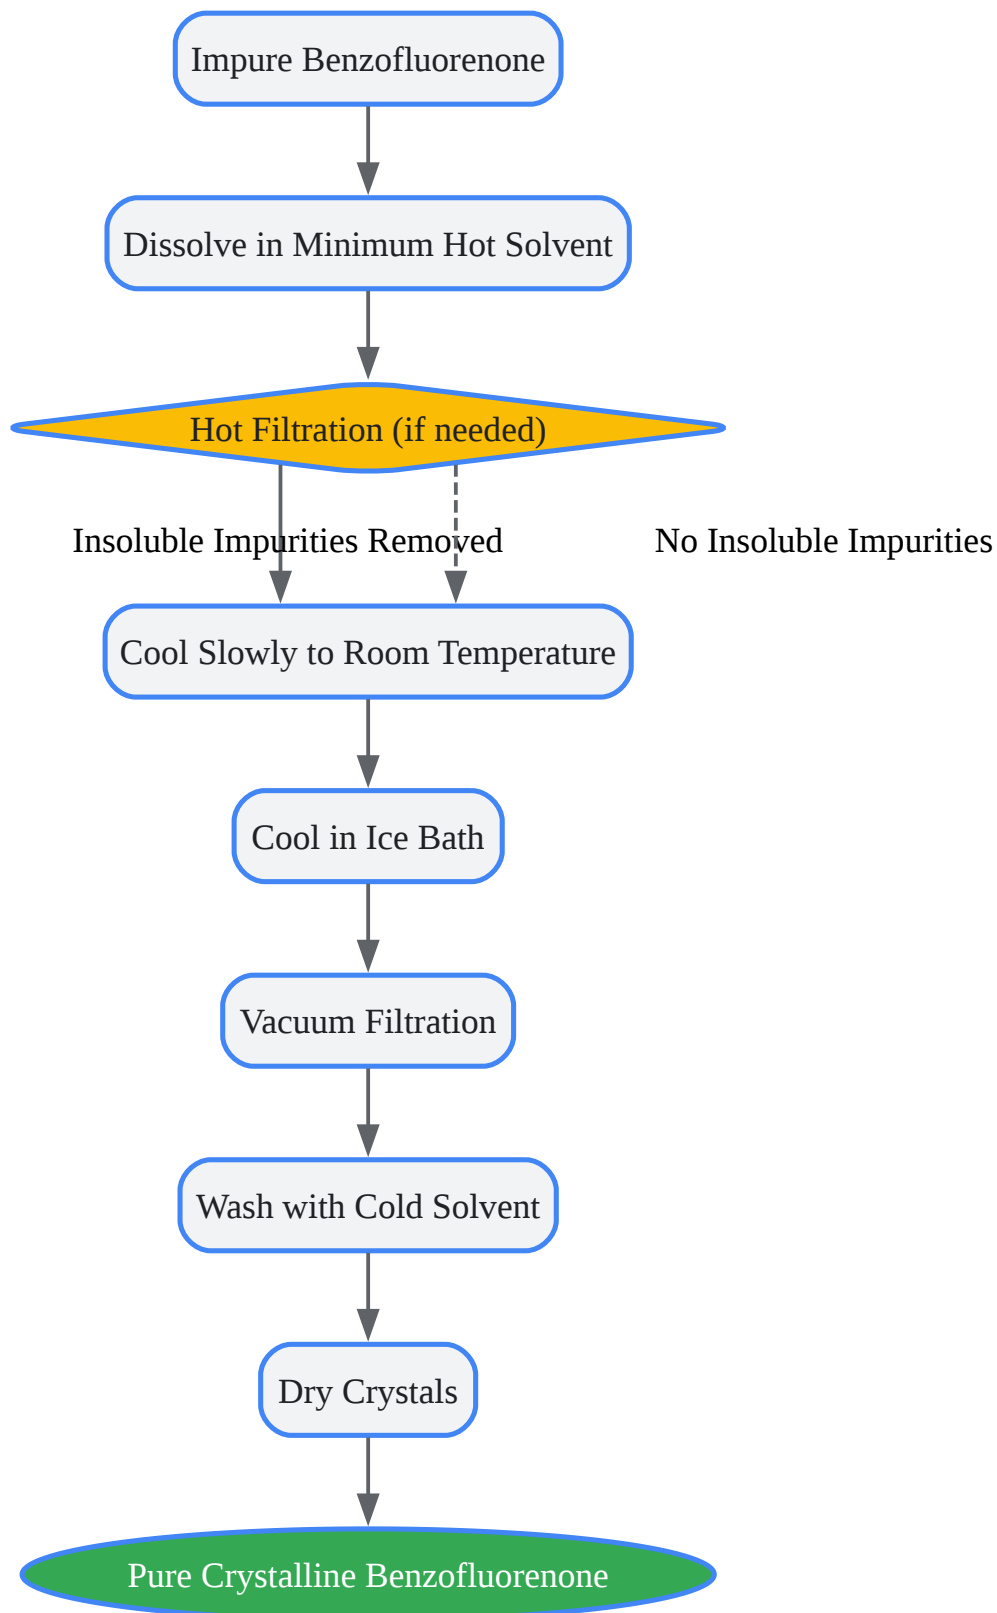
Impure Benzofluorenone

Dissolve in Minimum Hot Solvent

Hot Filtration (if needed)

Insoluble Impurities Removed

No Insoluble Impurities

Cool Slowly to Room Temperature

Cool in Ice Bath

Vacuum Filtration

Wash with Cold Solvent

Dry Crystals

Pure Crystalline Benzofluorenone